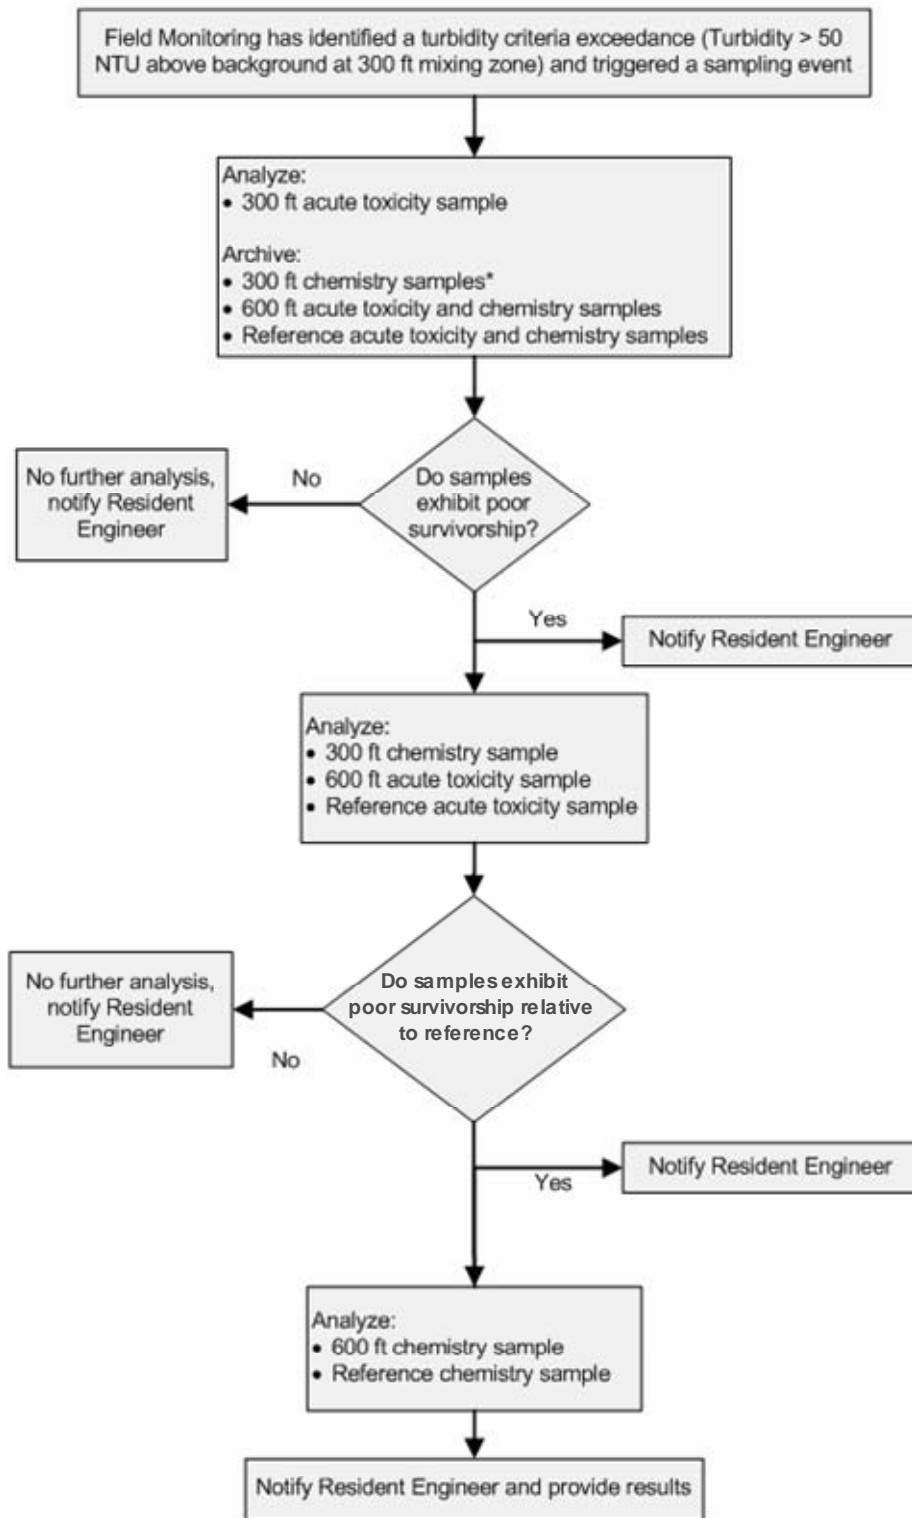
Field Monitoring has identified a turbidity criteria exceedance (Turbidity > 50 NTU above background at 300 ft mixing zone) and triggered a sampling event

Analyze:
• 300 ft acute toxicity sample

Archive:
• 300 ft chemistry samples*
• 600 ft acute toxicity and chemistry samples
• Reference acute toxicity and chemistry samples

Do samples exhibit poor survivorship?

No

No further analysis, notify Resident Engineer

Yes

Notify Resident Engineer

Analyze:
• 300 ft chemistry sample
• 600 ft acute toxicity sample
• Reference acute toxicity sample

Do samples exhibit poor survivorship relative to reference?

No

No further analysis, notify Resident Engineer

Yes

Notify Resident Engineer

Analyze:
• 600 ft chemistry sample
• Reference chemistry sample

Notify Resident Engineer and provide results